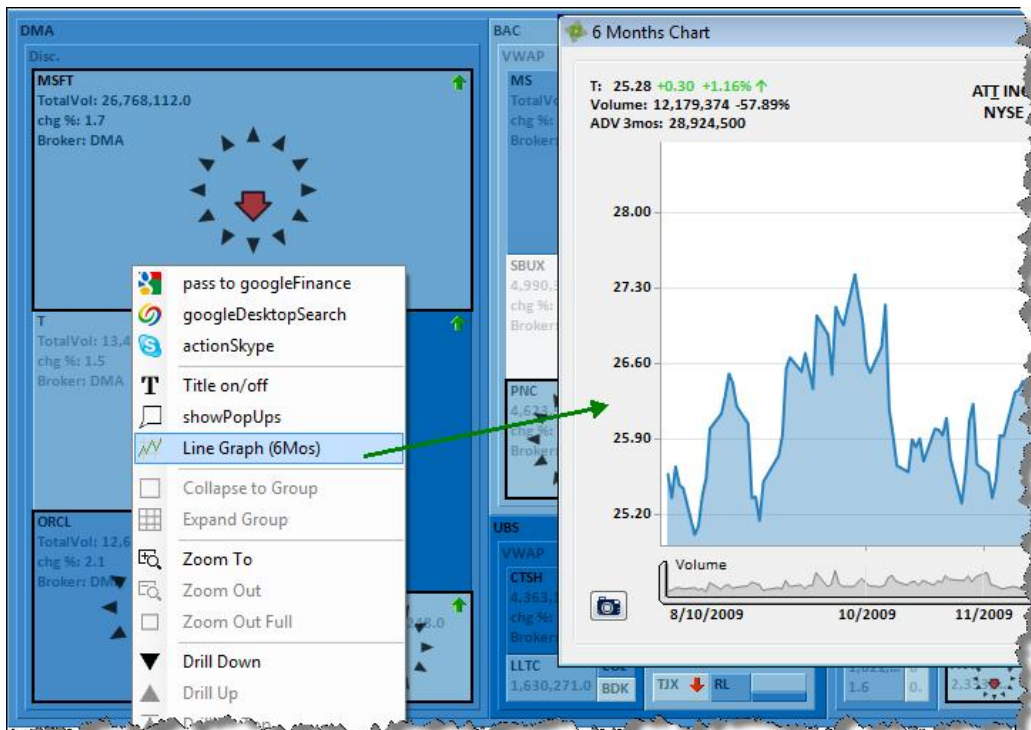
DMA
Disc.
MSFT
TotalVol: 26,768,112.0
chg %: 1.7
Broker: DMA

T
TotalVol: 13,4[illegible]
chg %: 1.5
Broker: DMA

ORCL
TotalVol: 12,6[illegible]
chg %: 2.1
Broker: DM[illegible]

pass to googleFinance
googleDesktopSearch
actionSkype
Title on/off
showPopUps
Line Graph (6Mos)
Collapse to Group
Expand Group
Zoom To
Zoom Out
Zoom Out Full
Drill Down
Drill Up
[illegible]

BAC
VWAP
MS
TotalVo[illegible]
chg %:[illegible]
Broker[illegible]

SBUX
4,990,3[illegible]
chg %:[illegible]
Broker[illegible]

PNC
4,62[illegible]
chg %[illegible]
Broke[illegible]

UBS
VWAP
CTSH
4,363,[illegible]
chg %:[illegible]
Broker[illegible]
LLTC
1,630,271.0
BDK
TJX
RL
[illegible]8.0
1.6
0.
2,3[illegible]

6 Months Chart
T: 25.28 +0.30 +1.16%
Volume: 12,179,374 -57.89%
ADV 3mos: 28,924,500
ATT IN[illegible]
NYSE

28.00
27.30
26.60
25.90
25.20
Volume
8/10/2009
10/2009
11/2009